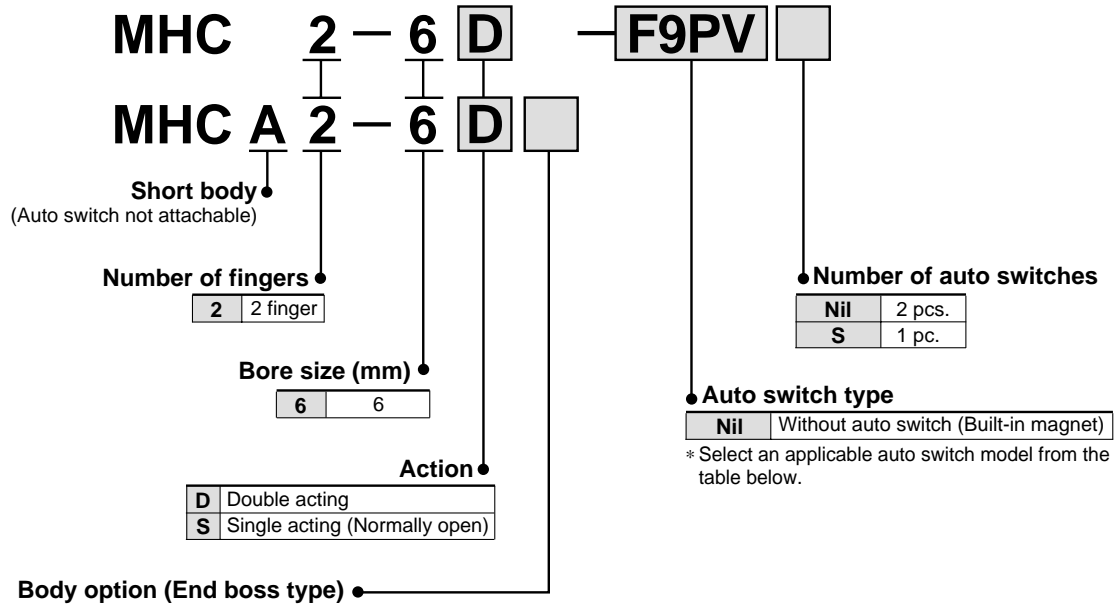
MHC 2 — 6 D — F9PV

MHC A 2 — 6 D

Short body
(Auto switch not attachable)

Number of fingers

| 2 | 2 finger |
|---|---|

Bore size (mm)

| 6 | 6 |
|---|---|

Action

| D | Double acting |
|---|---|
| S | Single acting (Normally open) |

Body option (End boss type)

Number of auto switches

| Nil | 2 pcs. |
|---|---|
| S | 1 pc. |

Auto switch type

| Nil | Without auto switch (Built-in magnet) |
|---|---|

∗ Select an applicable auto switch model from the table below.